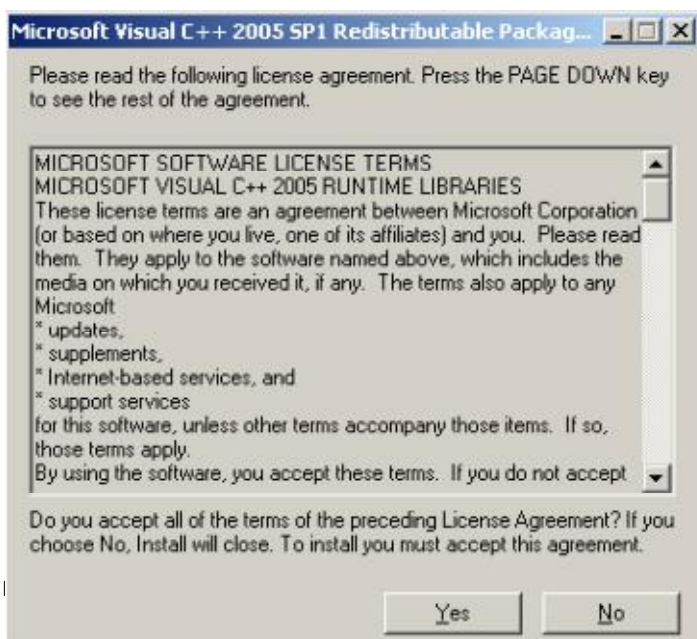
Microsoft Visual C++ 2005 SP1 Redistributable Packag...

Please read the following license agreement. Press the PAGE DOWN key to see the rest of the agreement.

MICROSOFT SOFTWARE LICENSE TERMS
MICROSOFT VISUAL C++ 2005 RUNTIME LIBRARIES
These license terms are an agreement between Microsoft Corporation (or based on where you live, one of its affiliates) and you. Please read them. They apply to the software named above, which includes the media on which you received it, if any. The terms also apply to any Microsoft
* updates,
* supplements,
* Internet-based services, and
* support services
for this software, unless other terms accompany those items. If so, those terms apply.
By using the software, you accept these terms. If you do not accept

Do you accept all of the terms of the preceding License Agreement? If you choose No, Install will close. To install you must accept this agreement.

Yes No